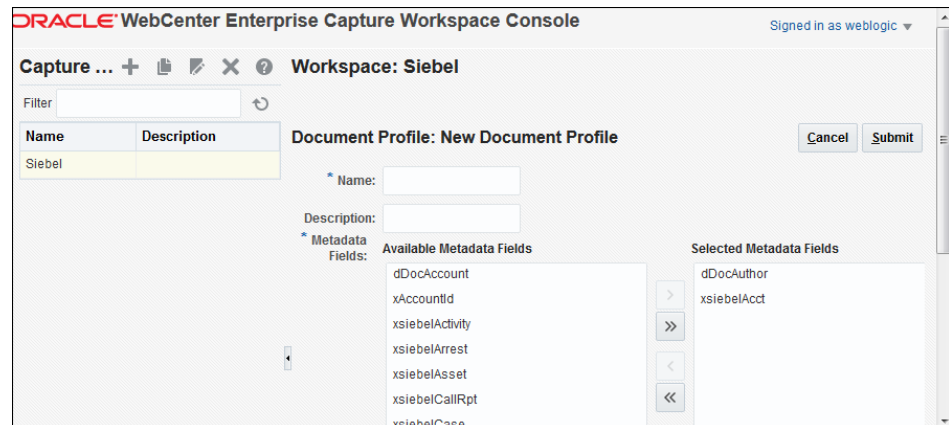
ORACLE WebCenter Enterprise Capture Workspace Console

Signed in as weblogic ▼

Capture ...

Filter

| Name | Description |
|---|---|
| Siebel | |

Workspace: Siebel

Document Profile: New Document Profile

Cancel Submit

* Name:

Description:

* Metadata Fields:

Available Metadata Fields

dDocAccount
xAccountId
xsiebelActivity
xsiebelArrest
xsiebelAsset
xsiebelCallRpt
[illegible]

Selected Metadata Fields

dDocAuthor
xsiebelAcct

>
»
<
«